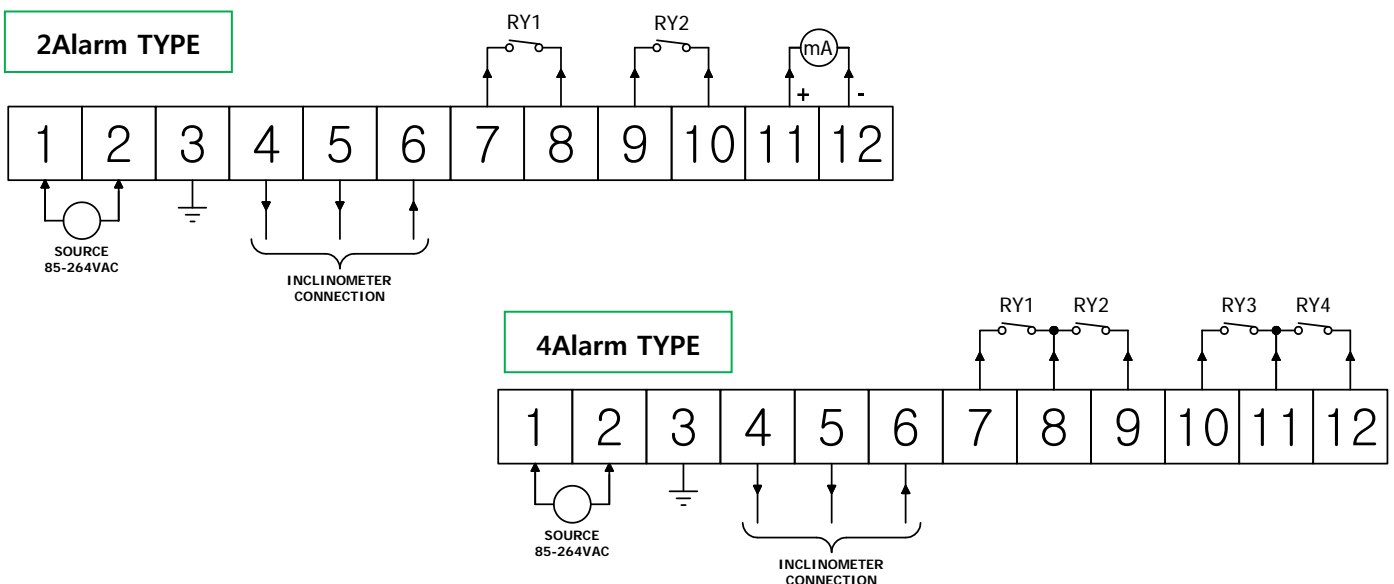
2Alarm TYPE

RY1 RY2 mA

+ -

1 2 3 4 5 6 7 8 9 10 11 12

SOURCE
85-264VAC

INCLINOMETER
CONNECTION

4Alarm TYPE

RY1 RY2 RY3 RY4

1 2 3 4 5 6 7 8 9 10 11 12

SOURCE
85-264VAC

INCLINOMETER
CONNECTION